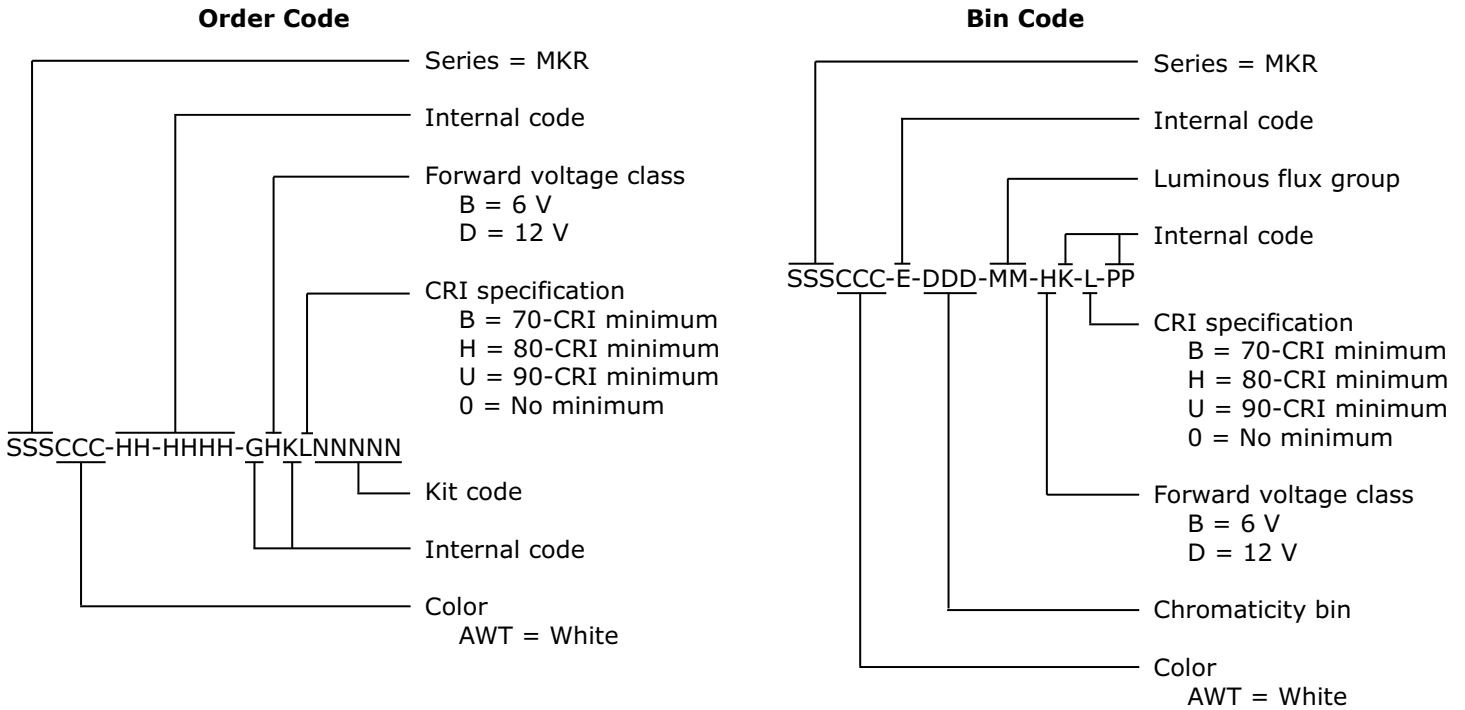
**Order Code**

Series = MKR

Internal code

Forward voltage class
B = 6 V
D = 12 V

CRI specification
B = 70-CRI minimum
H = 80-CRI minimum
U = 90-CRI minimum
0 = No minimum

SSSCCC-HH-HHHH-GHKLNNNNN

Kit code

Internal code

Color
AWT = White

**Bin Code**

Series = MKR

Internal code

Luminous flux group

Internal code

SSSCCC-E-DDD-MM-HK-L-PP

CRI specification
B = 70-CRI minimum
H = 80-CRI minimum
U = 90-CRI minimum
0 = No minimum

Forward voltage class
B = 6 V
D = 12 V

Chromaticity bin

Color
AWT = White